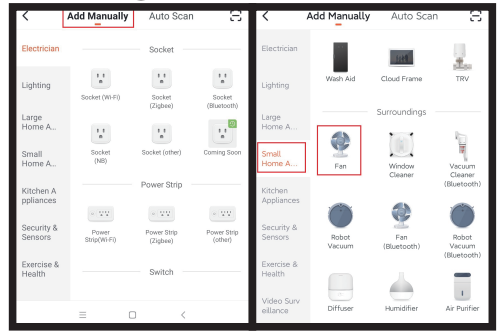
Add Manually Auto Scan

Electrician

Lighting

Large Home A...

Small Home A...

Kitchen Appliances

Security & Sensors

Exercise & Health

Socket

Socket (Wi-Fi)

Socket (Zigbee)

Socket (Bluetooth)

Socket (NB)

Socket (other)

Coming Soon

Power Strip

Power Strip(Wi-Fi)

Power Strip (Zigbee)

Power Strip (other)

Switch

Add Manually Auto Scan

Electrician

Lighting

Large Home A...

Small Home A...

Kitchen Appliances

Security & Sensors

Exercise & Health

Video Surveillance

Wash Aid

Cloud Frame

TRV

Surroundings

Fan

Window Cleaner

Vacuum Cleaner (Bluetooth)

Robot Vacuum

Fan (Bluetooth)

Robot Vacuum (Bluetooth)

Diffuser

Humidifier

Air Purifier